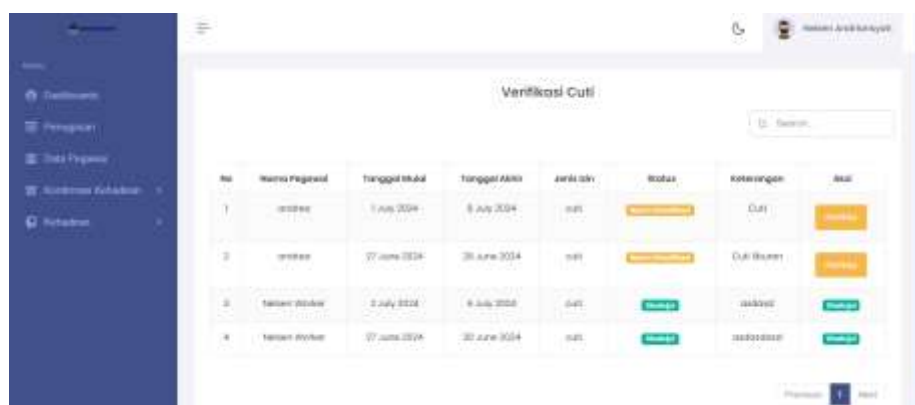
Menu

Dashboard

Pengajuan

Data Pegawai

Konfirmasi Kehadiran

Kehadiran

Nelsen Andrianysyah

Verifikasi Cuti

Search

| No | Nama Pegawai | Tanggal Mulai | Tanggal Akhir | Jenis Izin | Status | Keterangan | Aksi |
|---|---|---|---|---|---|---|---|
| 1 | andrea | 1 July 2024 | 5 July 2024 | cuti | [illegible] | Cuti | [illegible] |
| 2 | andrea | 27 June 2024 | 28 June 2024 | cuti | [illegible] | Cuti Bouren | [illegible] |
| 3 | Nelsen Worker | 3 July 2024 | 4 July 2024 | cuti | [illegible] | asdasd | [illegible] |
| 4 | Nelsen Worker | 27 June 2024 | 30 June 2024 | cuti | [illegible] | asdasdasd | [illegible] |

Previous 1 Next